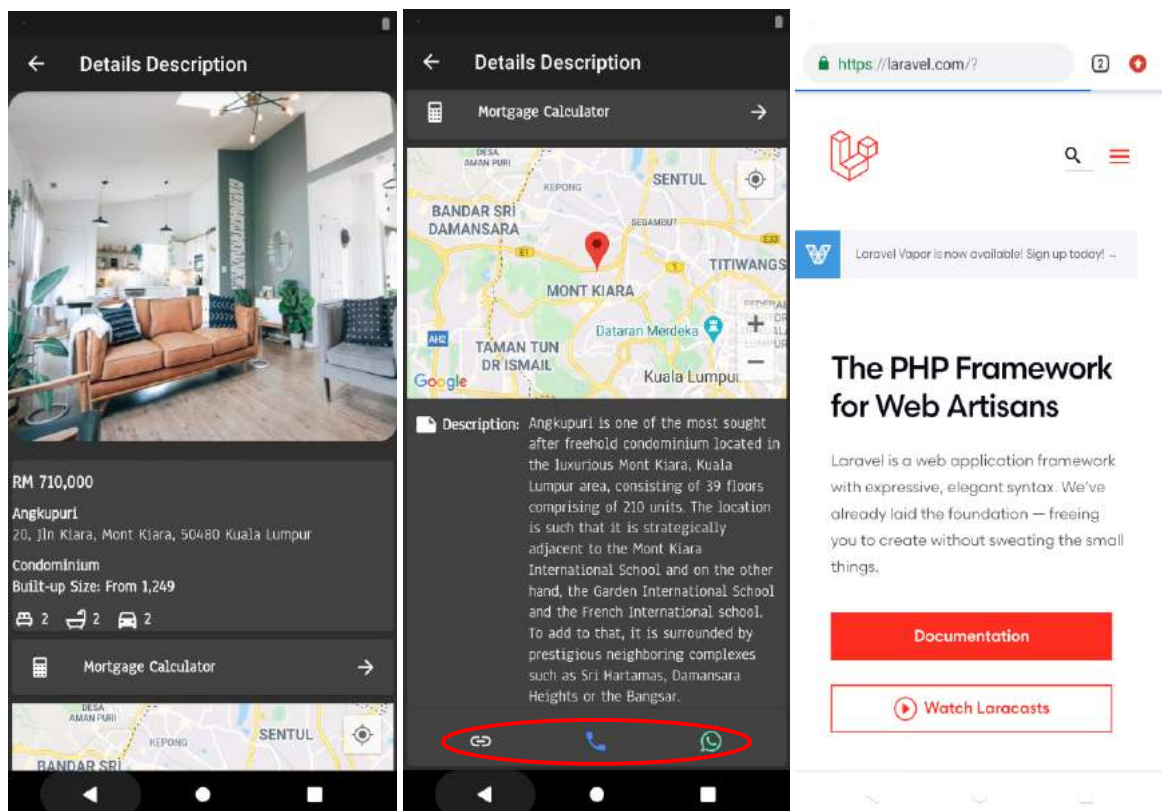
Details Description

RM 710,000

Angkupuri
20, Jln Kiara, Mont Kiara, 50480 Kuala Lumpur

Condominium
Built-up Size: From 1,249

2 2 2

Mortgage Calculator

DESA AMAN PURI
KEPONG
SENTUL
BANDAR SRI

Details Description

Mortgage Calculator

DESA AMAN PURI
KEPONG
SENTUL
SEGAMBUT
BANDAR SRI DAMANSARA
E1
E33
TITIWANGS
MONT KIARA
Dataran Merdeka
AH2
TAMAN TUN DR ISMAIL
Google
Kuala Lumpur

Description: Angkupuri is one of the most sought after freehold condominium located in the luxurious Mont Kiara, Kuala Lumpur area, consisting of 39 floors comprising of 210 units. The location is such that it is strategically adjacent to the Mont Kiara International School and on the other hand, the Garden International School and the French International school. To add to that, it is surrounded by prestigious neighboring complexes such as Sri Hartamas, Damansara Heights or the Bangsar.

https://laravel.com/?
2

Laravel Vapor is now available! Sign up today! →

The PHP Framework for Web Artisans

Laravel is a web application framework with expressive, elegant syntax. We've already laid the foundation — freeing you to create without sweating the small things.

Documentation

Watch Laracasts